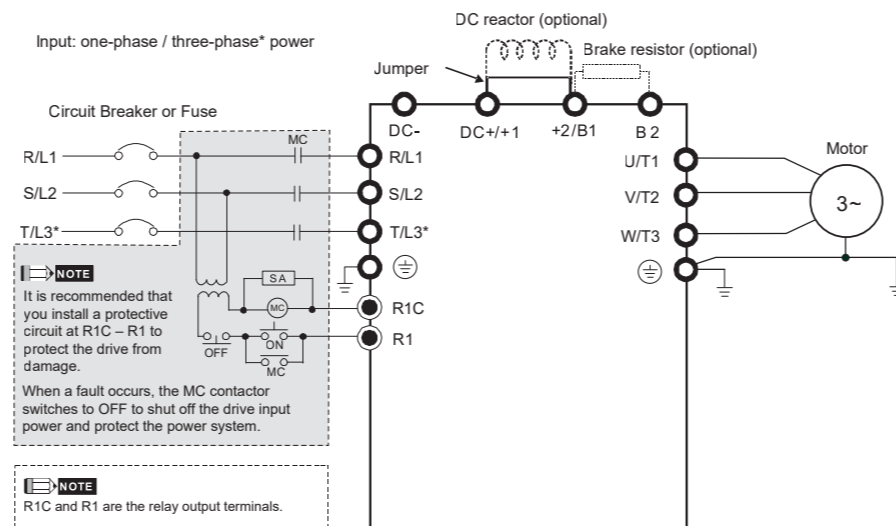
DC reactor (optional)

Input: one-phase / three-phase* power

Brake resistor (optional)

Jumper

Circuit Breaker or Fuse

DC-

DC+/+1

+2/B1

B2

MC

R/L1

R/L1

U/T1

Motor

S/L2

S/L2

V/T2

3~

T/L3*

T/L3*

W/T3

NOTE

It is recommended that you install a protective circuit at R1C – R1 to protect the drive from damage.

SA

MC

R1C

R1

OFF

ON

MC

When a fault occurs, the MC contactor switches to OFF to shut off the drive input power and protect the power system.

NOTE

R1C and R1 are the relay output terminals.